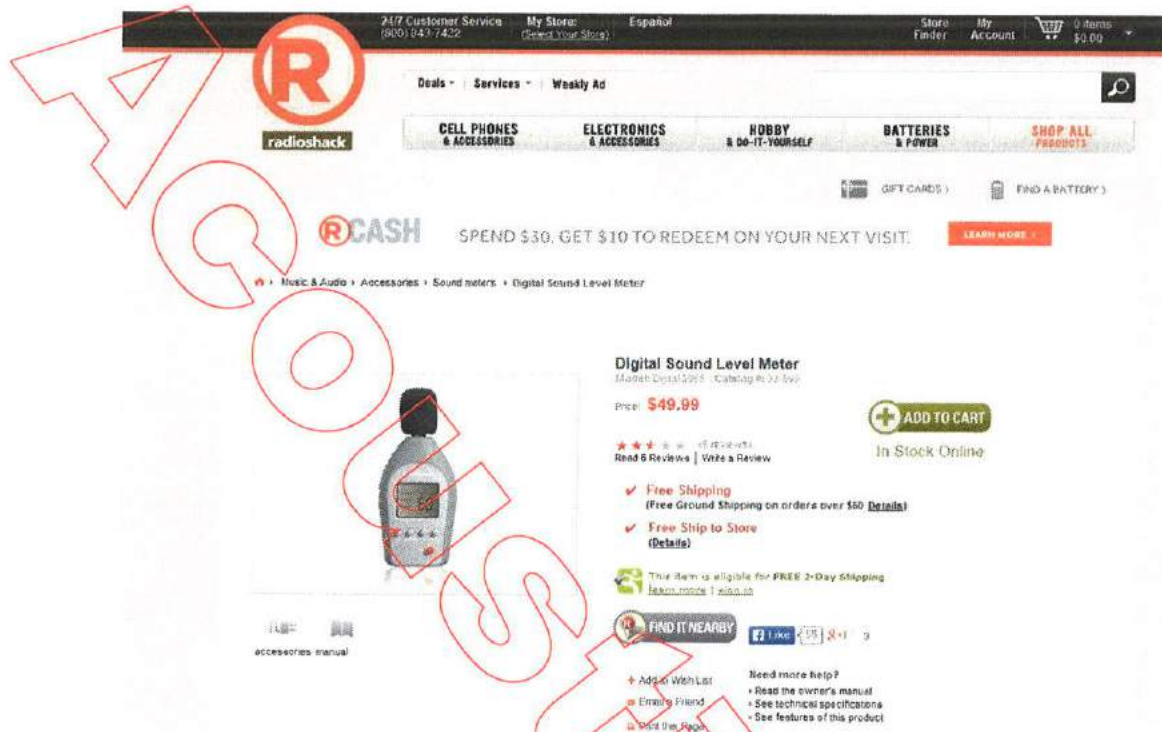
24/7 Customer Service (800) 843-7422 My Store: (Select Your Store) Español Store Finder My Account 0 items $0.00

R radioshack

Deals · Services · Weekly Ad

CELL PHONES & ACCESSORIES ELECTRONICS & ACCESSORIES HOBBY & DO-IT-YOURSELF BATTERIES & POWER SHOP ALL PRODUCTS

GIFT CARDS › FIND A BATTERY ›

RCASH SPEND $30. GET $10 TO REDEEM ON YOUR NEXT VISIT. LEARN MORE ›

Music & Audio › Accessories › Sound meters › Digital Sound Level Meter

Digital Sound Level Meter
Model: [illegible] | Catalog #: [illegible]

Price: $49.99

ADD TO CART
In Stock Online

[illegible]
Read 6 Reviews | Write a Review

Free Shipping
(Free Ground Shipping on orders over $50 Details)

Free Ship to Store
(Details)

This item is eligible for FREE 2-Day Shipping
learn more | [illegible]

FIND IT NEARBY Like 55 g+1 3

accessories manual

+ Add to Wish List
Email a Friend
Print this Page

Need more help?
• Read the owner's manual
• See technical specifications
• See features of this product

ACOUSTICS